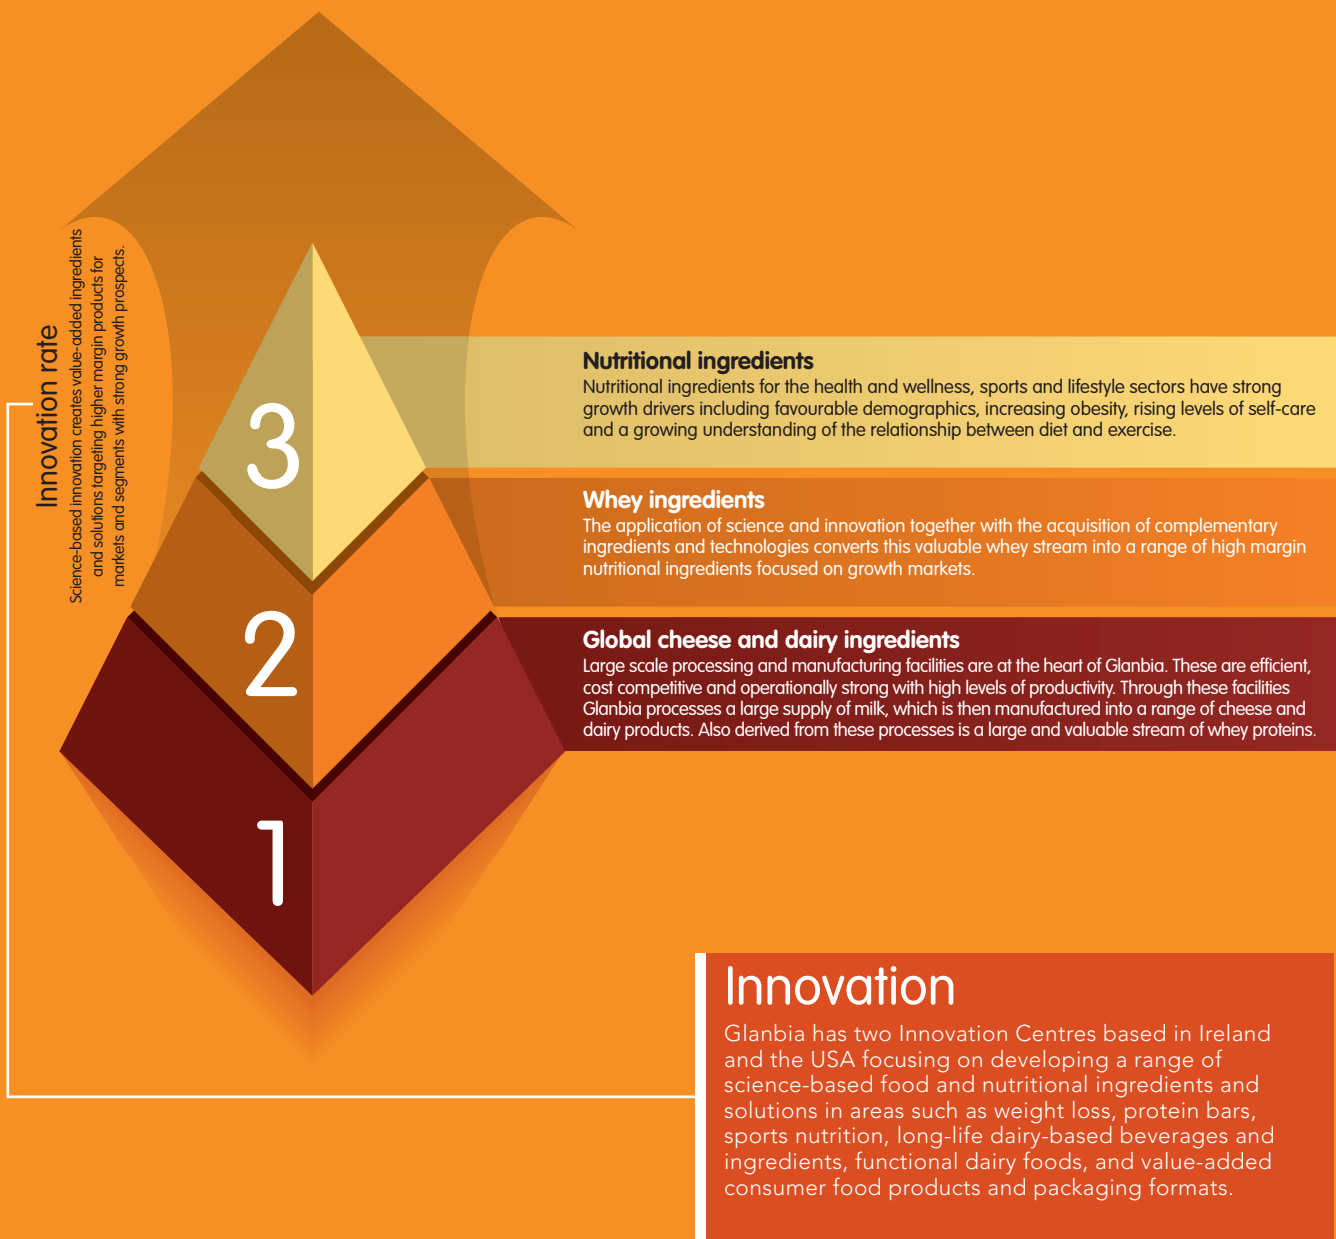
Innovation rate

Science-based innovation creates value-added ingredients and solutions targeting higher margin products for markets and segments with strong growth prospects.

3

Nutritional ingredients
Nutritional ingredients for the health and wellness, sports and lifestyle sectors have strong growth drivers including favourable demographics, increasing obesity, rising levels of self-care and a growing understanding of the relationship between diet and exercise.

2

Whey ingredients
The application of science and innovation together with the acquisition of complementary ingredients and technologies converts this valuable whey stream into a range of high margin nutritional ingredients focused on growth markets.

1

Global cheese and dairy ingredients
Large scale processing and manufacturing facilities are at the heart of Glanbia. These are efficient, cost competitive and operationally strong with high levels of productivity. Through these facilities Glanbia processes a large supply of milk, which is then manufactured into a range of cheese and dairy products. Also derived from these processes is a large and valuable stream of whey proteins.

Innovation
Glanbia has two Innovation Centres based in Ireland and the USA focusing on developing a range of science-based food and nutritional ingredients and solutions in areas such as weight loss, protein bars, sports nutrition, long-life dairy-based beverages and ingredients, functional dairy foods, and value-added consumer food products and packaging formats.